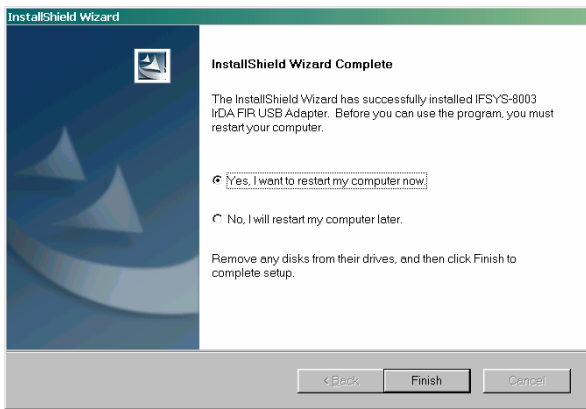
InstallShield Wizard

InstallShield Wizard Complete

The InstallShield Wizard has successfully installed IFSYS-8003 IrDA FIR USB Adapter. Before you can use the program, you must restart your computer.

Yes, I want to restart my computer now.

No, I will restart my computer later.

Remove any disks from their drives, and then click Finish to complete setup.

< Back

Finish

Cancel